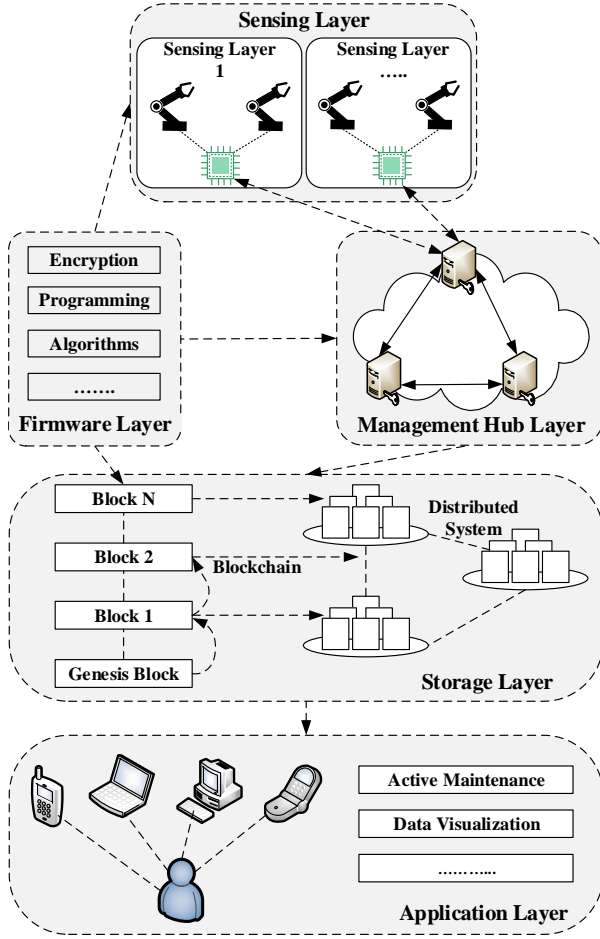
Sensing Layer

Sensing Layer 1

Sensing Layer .....

Encryption

Programming

Algorithms

.......

Firmware Layer

Management Hub Layer

Block N

Block 2

Block 1

Genesis Block

Blockchain

Distributed System

Storage Layer

Active Maintenance

Data Visualization

..........

Application Layer